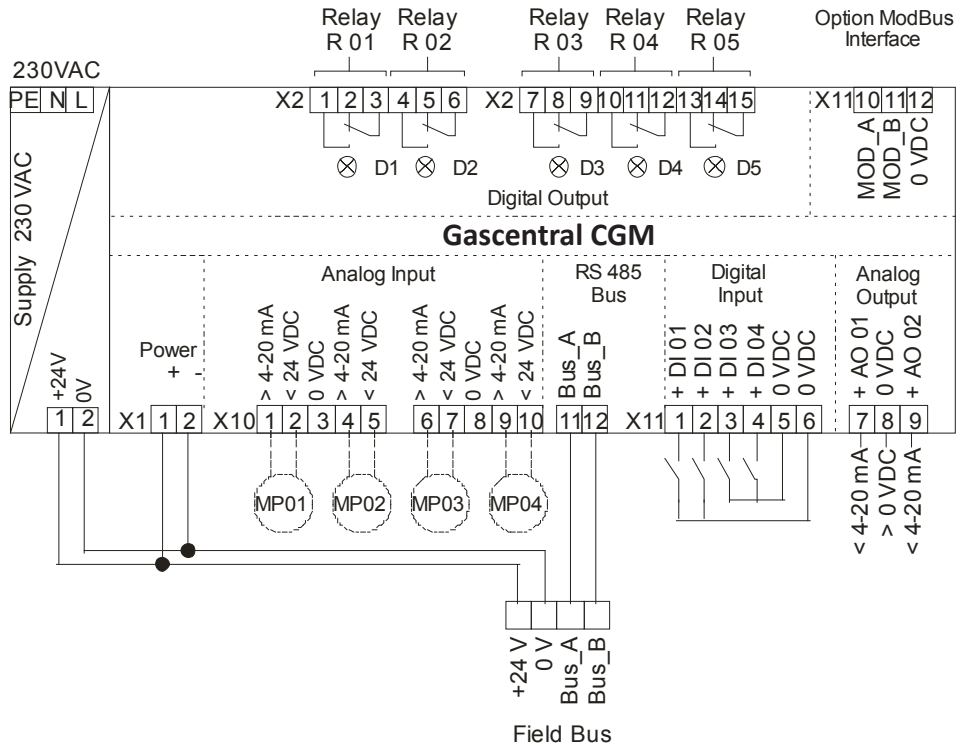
Relay R 01
Relay R 02
Relay R 03
Relay R 04
Relay R 05
Option ModBus Interface

230VAC
PE N L

X2 1 2 3 4 5 6
X2 7 8 9 10 11 12 13 14 15
X11 10 11 12

MOD_A
MOD_B
0 VDC

D1 D2 D3 D4 D5

Digital Output

Supply 230 VAC

Gascentral CGM

Analog Input
RS 485 Bus
Digital Input
Analog Output

+24V
0V
Power
+ -

> 4-20 mA
< 24 VDC
0 VDC
> 4-20 mA
< 24 VDC
> 4-20 mA
< 24 VDC
0 VDC
> 4-20 mA
< 24 VDC

Bus_A
Bus_B

+ DI 01
+ DI 02
+ DI 03
+ DI 04
0 VDC
0 VDC

+ AO 01
0 VDC
+ AO 02

1 2
X1 1 2
X10 1 2 3 4 5 6 7 8 9 10 11 12
X11 1 2 3 4 5 6
7 8 9

MP01
MP02
MP03
MP04

< 4-20 mA
> 0 VDC
< 4-20 mA

+24 V
0 V
Bus_A
Bus_B

Field Bus